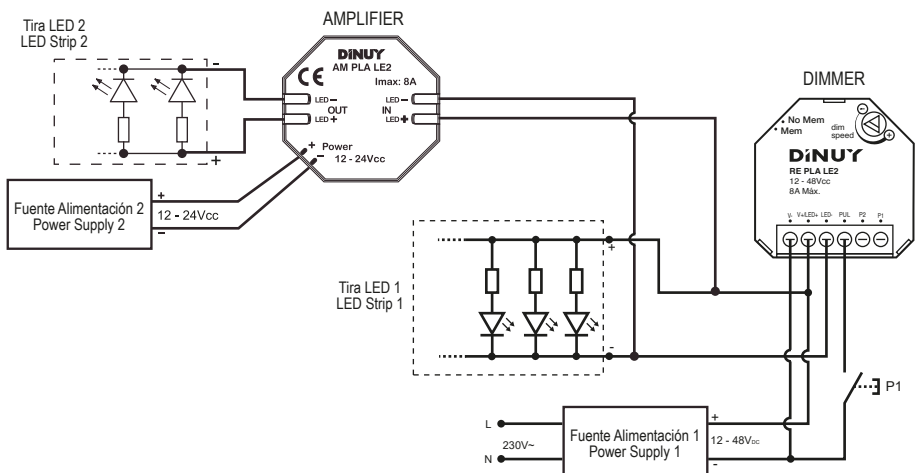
AMPLIFIER

Tira LED 2
LED Strip 2

DINUY
AM PLA LE2
CE
Imax: 8A
LED −
OUT
LED +
LED −
IN
LED +
+ Power
− 12 - 24Vcc

Fuente Alimentación 2
Power Supply 2
12 - 24Vcc
+
−

DIMMER
No Mem
Mem
dim
speed
DINUY
RE PLA LE2
12 - 48Vcc
8A Máx.
V- V+ LED+ LED- PUL P2 P1

Tira LED 1
LED Strip 1
+
−

P1

L
230V~
N
Fuente Alimentación 1
Power Supply 1
12 - 48Vcc
+
−